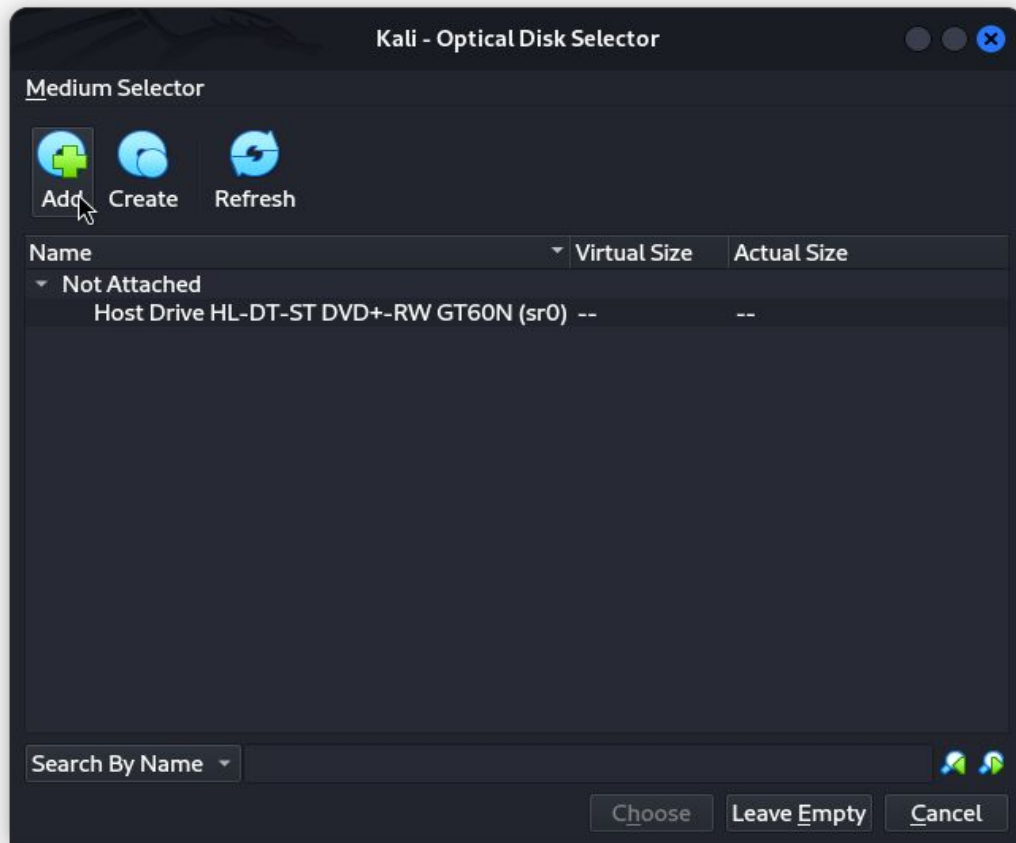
Kali - Optical Disk Selector

Medium Selector

Add Create Refresh

| Name | Virtual Size | Actual Size |
|---|---|---|
| Not Attached | | |
| Host Drive HL-DT-ST DVD+-RW GT60N (sr0) | -- | -- |

Search By Name

Choose Leave Empty Cancel